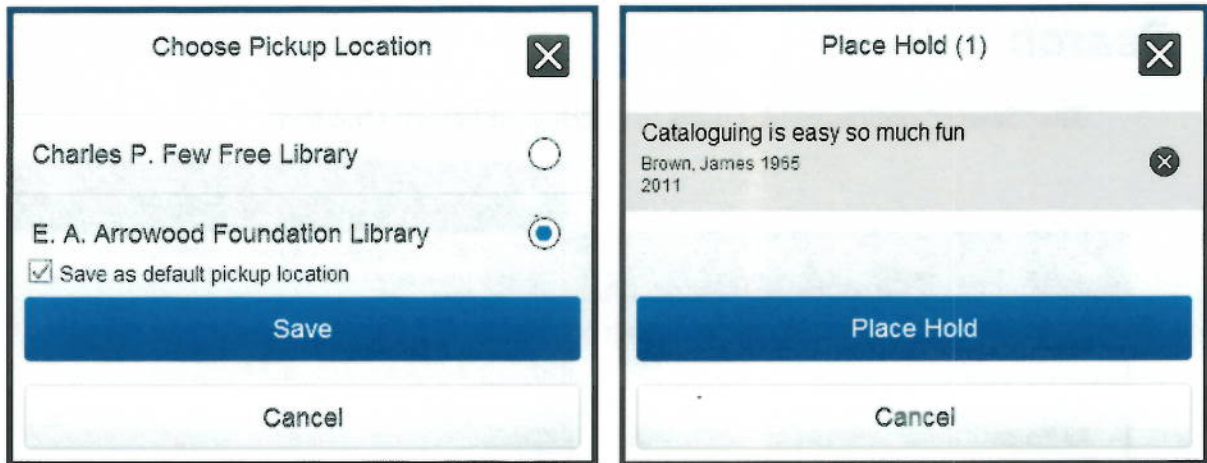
Choose Pickup Location

Charles P. Few Free Library

E. A. Arrowood Foundation Library

Save as default pickup location

Save

Cancel

Place Hold (1)

Cataloguing is easy so much fun

Brown, James 1965

2011

Place Hold

Cancel